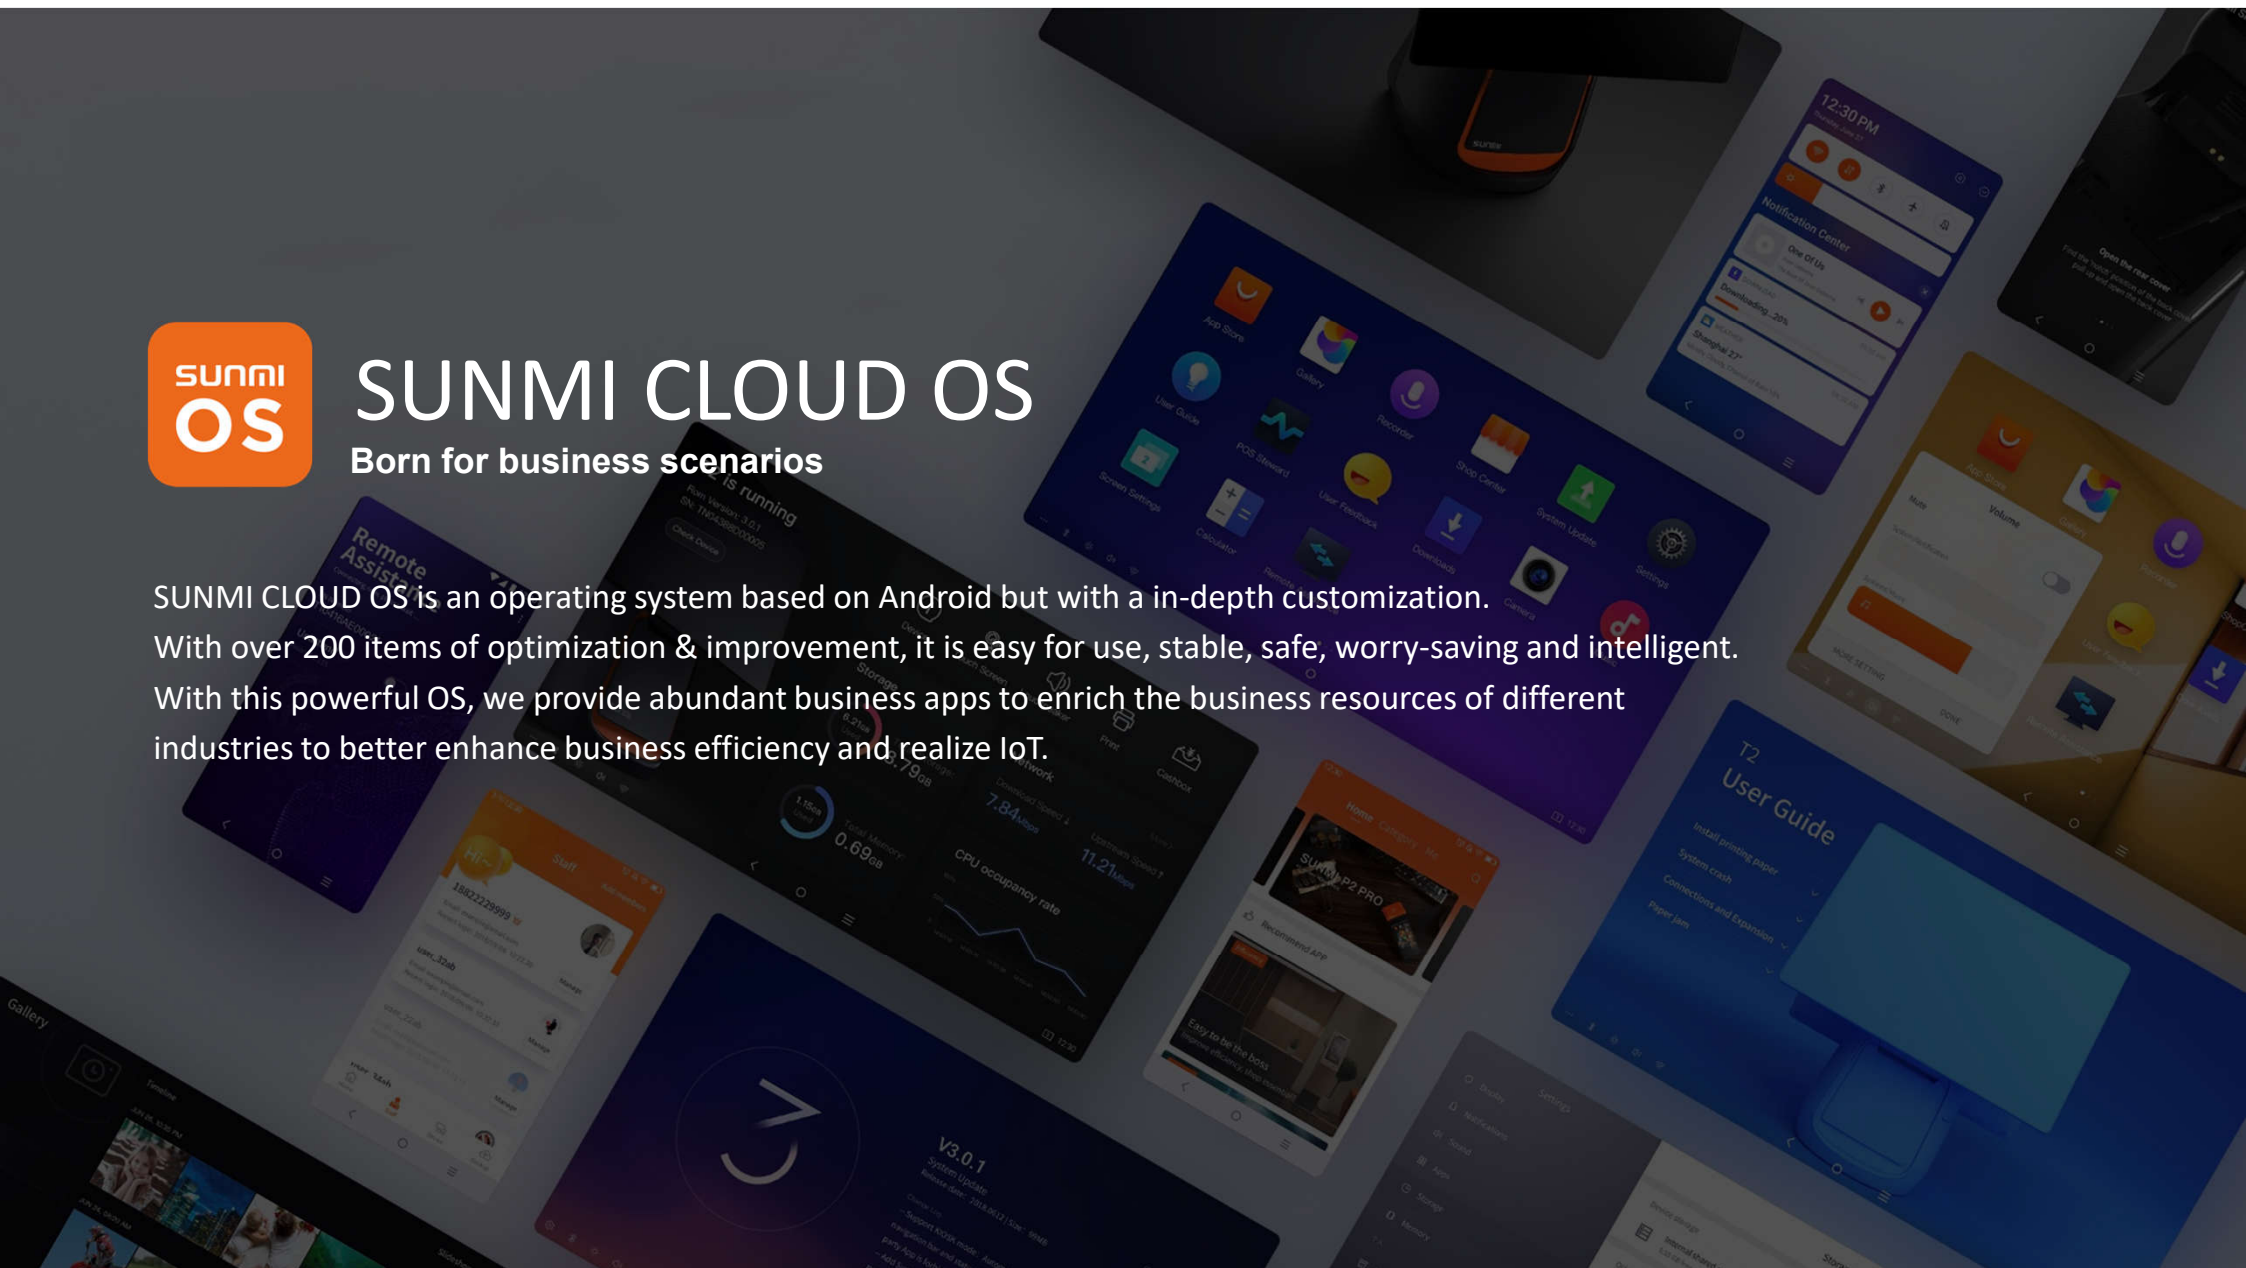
sunmi OS

SUNMI CLOUD OS

Born for business scenarios

SUNMI CLOUD OS is an operating system based on Android but with a in-depth customization.
With over 200 items of optimization & improvement, it is easy for use, stable, safe, worry-saving and intelligent.
With this powerful OS, we provide abundant business apps to enrich the business resources of different industries to better enhance business efficiency and realize IoT.

12:30 PM

Notification Center

Remote Assistance

is running

CPU occupancy rate

T2 User Guide

V3.0.1

Gallery